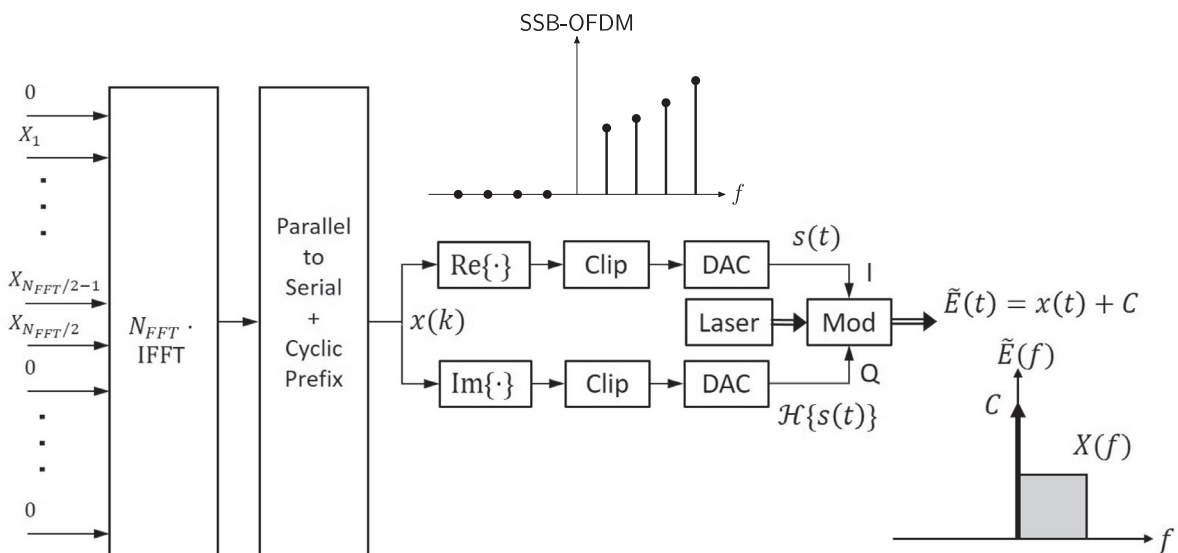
SSB-OFDM

$f$

0

$X_1$

⋮

$X_{N_{FFT}/2-1}$

$X_{N_{FFT}/2}$

0

⋮

0

$N_{FFT}\cdot$ IFFT

Parallel to Serial + Cyclic Prefix

$x(k)$

$\mathrm{Re}\{\cdot\}$

Clip

DAC

$s(t)$

I

Laser

Mod

$\mathrm{Im}\{\cdot\}$

Clip

DAC

Q

$\mathcal{H}\{s(t)\}$

$\tilde{E}(t) = x(t) + C$

$\tilde{E}(f)$

$C$

$X(f)$

$f$